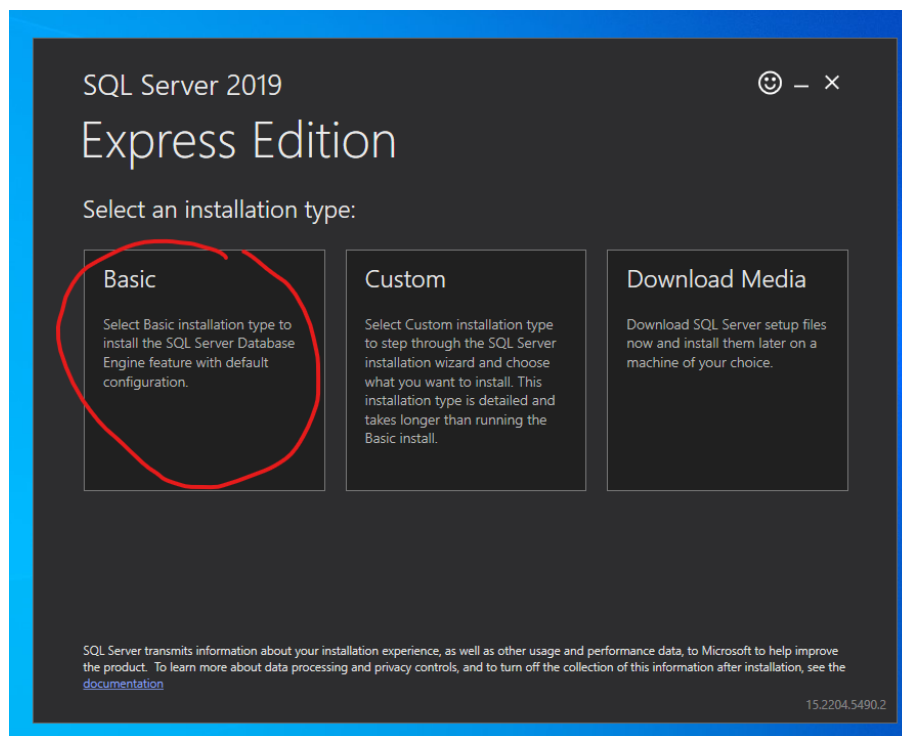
SQL Server 2019

Express Edition

☺ – ×

Select an installation type:

Basic

Select Basic installation type to install the SQL Server Database Engine feature with default configuration.

Custom

Select Custom installation type to step through the SQL Server installation wizard and choose what you want to install. This installation type is detailed and takes longer than running the Basic install.

Download Media

Download SQL Server setup files now and install them later on a machine of your choice.

SQL Server transmits information about your installation experience, as well as other usage and performance data, to Microsoft to help improve the product. To learn more about data processing and privacy controls, and to turn off the collection of this information after installation, see the documentation

15.2204.5490.2